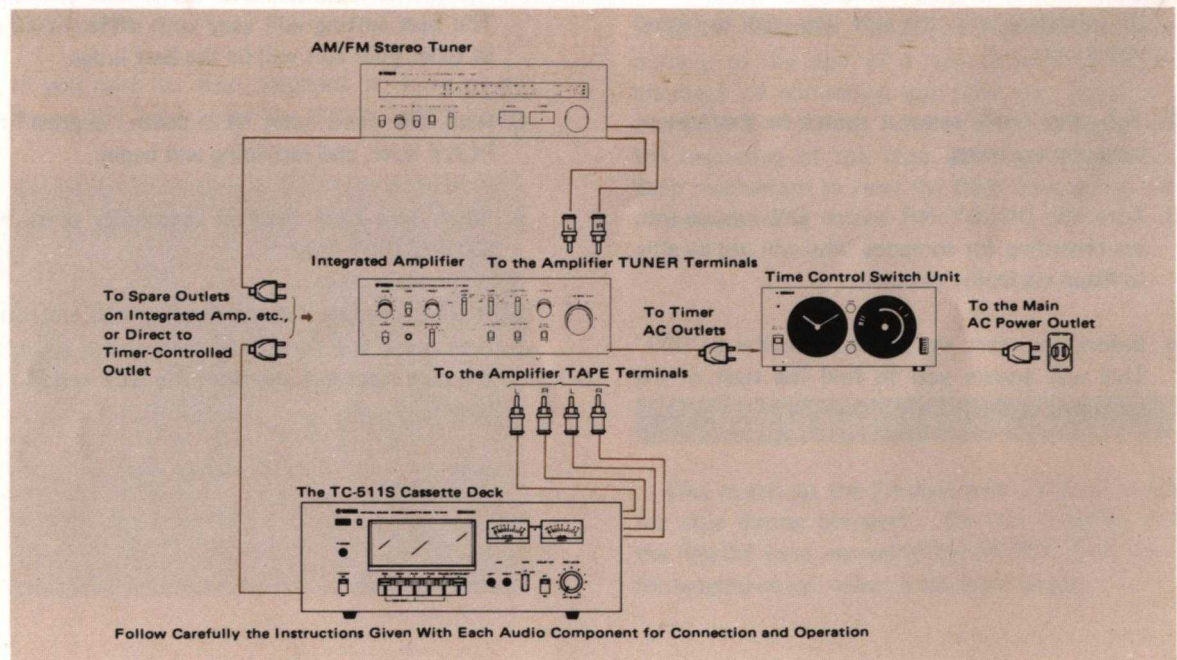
AM/FM Stereo Tuner

Integrated Amplifier

To the Amplifier TUNER Terminals

Time Control Switch Unit

To Spare Outlets on Integrated Amp. etc., or Direct to Timer-Controlled Outlet

To Timer AC Outlets

To the Main AC Power Outlet

To the Amplifier TAPE Terminals

The TC-511S Cassette Deck

Follow Carefully the Instructions Given With Each Audio Component for Connection and Operation